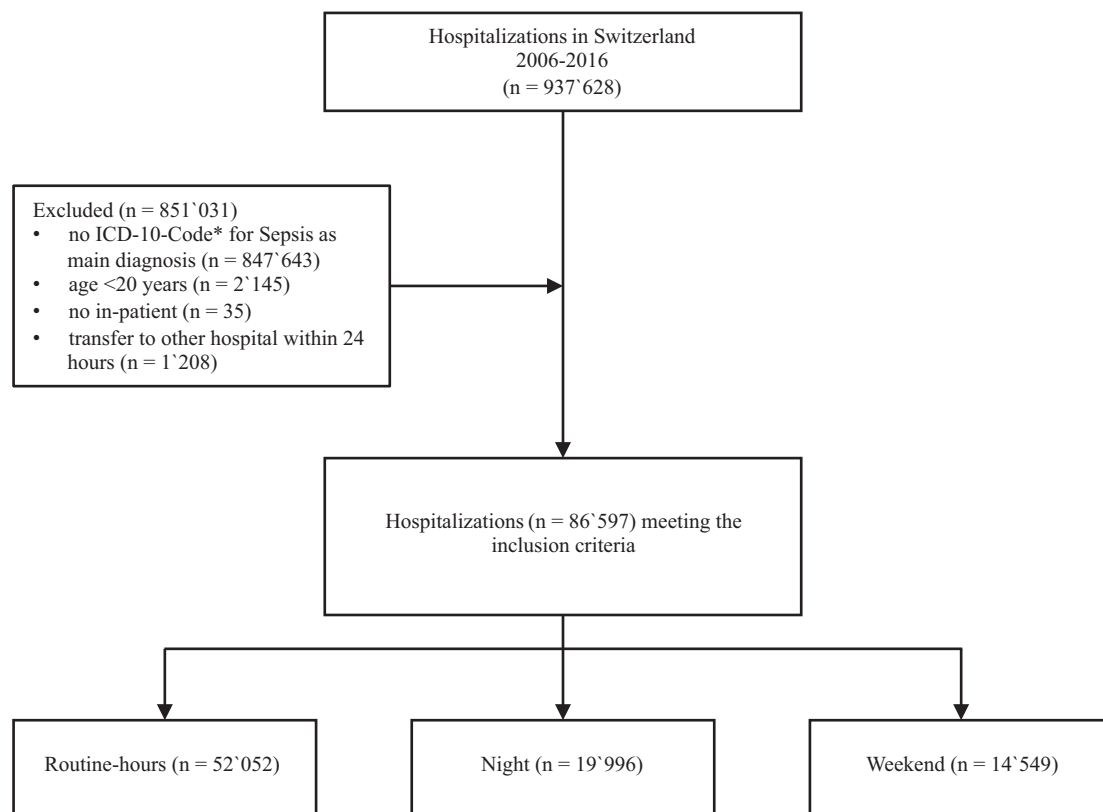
Hospitalizations in Switzerland
2006-2016
(n = 937`628)

Excluded (n = 851`031)
• no ICD-10-Code* for Sepsis as main diagnosis (n = 847`643)
• age <20 years (n = 2`145)
• no in-patient (n = 35)
• transfer to other hospital within 24 hours (n = 1`208)

Hospitalizations (n = 86`597) meeting the inclusion criteria

Routine-hours (n = 52`052)

Night (n = 19`996)

Weekend (n = 14`549)